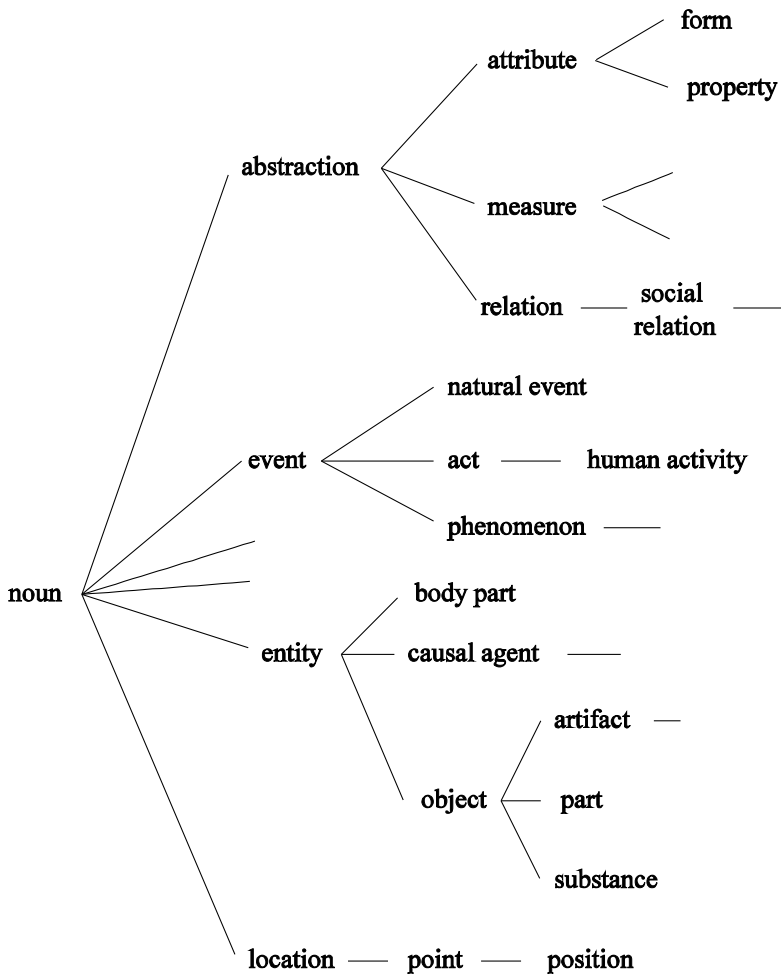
form

attribute

property

abstraction

measure

relation

social relation

natural event

event

act

human activity

phenomenon

noun

body part

entity

causal agent

artifact

object

part

substance

location

point

position